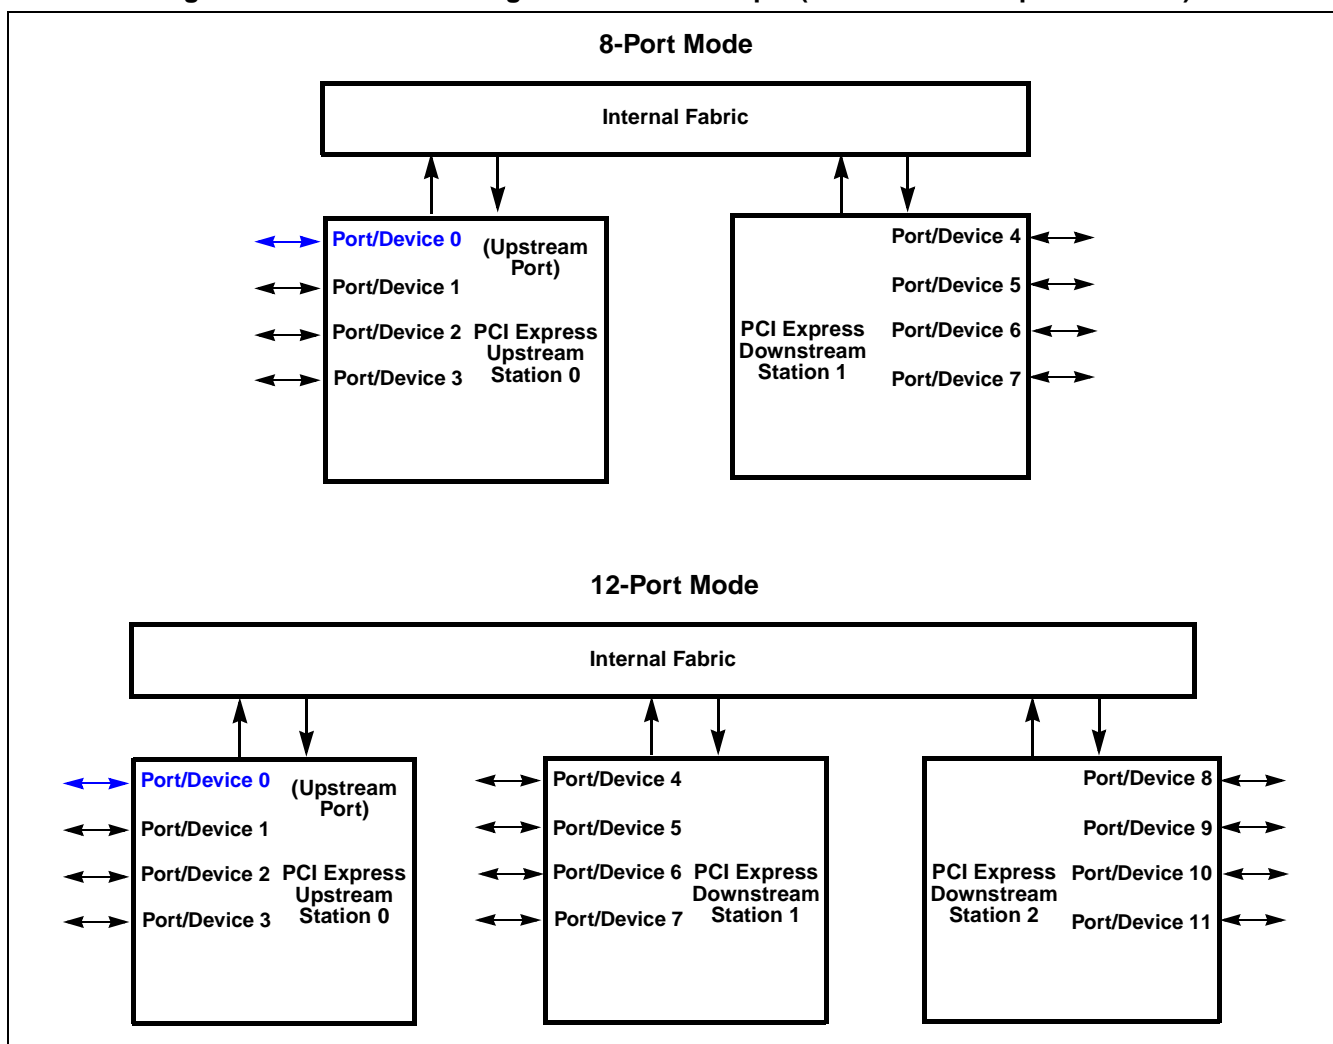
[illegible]

8-Port Mode

Internal Fabric

Port/Device 0 (Upstream Port)

Port/Device 1

Port/Device 2 PCI Express Upstream Station 0

Port/Device 3

Port/Device 4

Port/Device 5

PCI Express Downstream Station 1

Port/Device 6

Port/Device 7

12-Port Mode

Internal Fabric

Port/Device 0 (Upstream Port)

Port/Device 1

Port/Device 2 PCI Express Upstream Station 0

Port/Device 3

Port/Device 4

Port/Device 5

Port/Device 6 PCI Express Downstream Station 1

Port/Device 7

Port/Device 8

Port/Device 9

PCI Express Downstream Station 2

Port/Device 10

Port/Device 11